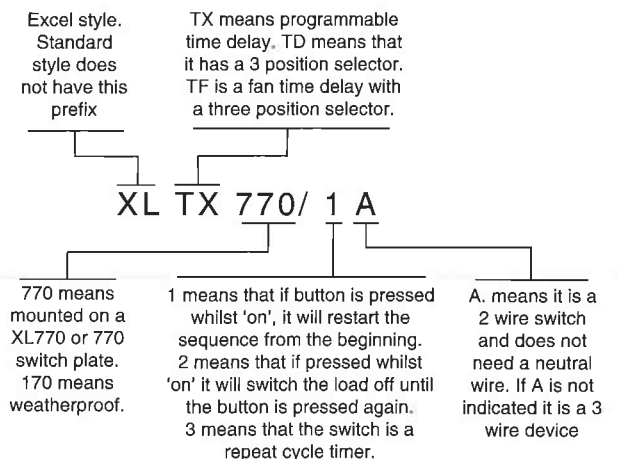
Excel style. Standard style does not have this prefix

TX means programmable time delay. TD means that it has a 3 position selector. TF is a fan time delay with a three position selector.

XL TX 770/ 1 A

770 means mounted on a XL770 or 770 switch plate. 170 means weatherproof.

1 means that if button is pressed whilst 'on', it will restart the sequence from the beginning. 2 means that if pressed whilst 'on' it will switch the load off until the button is pressed again. 3 means that the switch is a repeat cycle timer.

A. means it is a 2 wire switch and does not need a neutral wire. If A is not indicated it is a 3 wire device